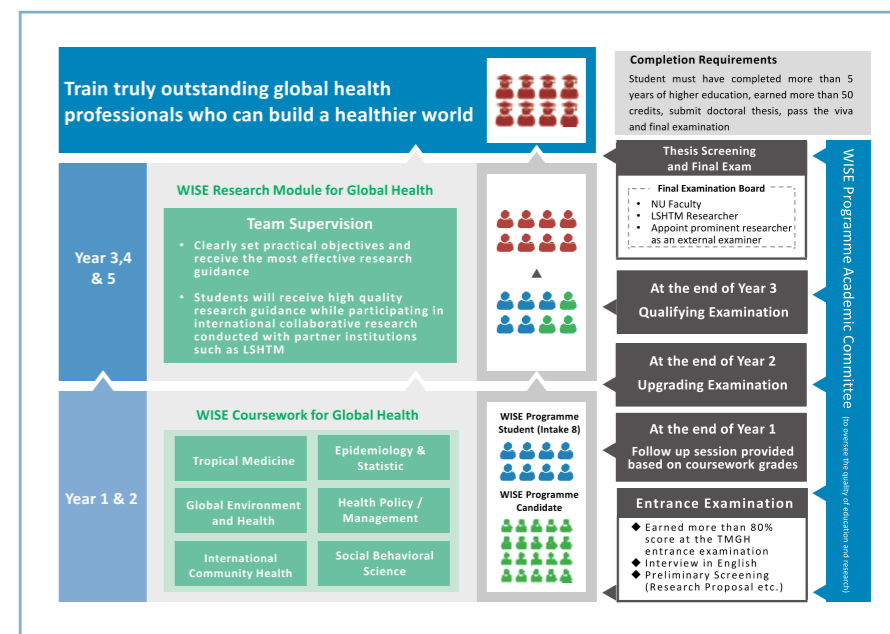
Train truly outstanding global health professionals who can build a healthier world

Completion Requirements
Student must have completed more than 5 years of higher education, earned more than 50 credits, submit doctoral thesis, pass the viva and final examination

Year 3,4 & 5

WISE Research Module for Global Health

Team Supervision
• Clearly set practical objectives and receive the most effective research guidance
• Students will receive high quality research guidance while participating in international collaborative research conducted with partner institutions such as LSHTM

Thesis Screening and Final Exam
Final Examination Board
• NU Faculty
• LSHTM Researcher
• Appoint prominent researcher as an external examiner

At the end of Year 3
Qualifying Examination

At the end of Year 2
Upgrading Examination

Year 1 & 2

WISE Coursework for Global Health

Tropical Medicine
Epidemiology & Statistic
Global Environment and Health
Health Policy / Management
International Community Health
Social Behavioral Science

WISE Programme Student (Intake 8)
WISE Programme Candidate

At the end of Year 1
Follow up session provided based on coursework grades

Entrance Examination
◆ Earned more than 80% score at the TMGH entrance examination
◆ Interview in English
◆ Preliminary Screening (Research Proposal etc.)

WISE Programme Academic Committee (to oversee the quality of education and research)